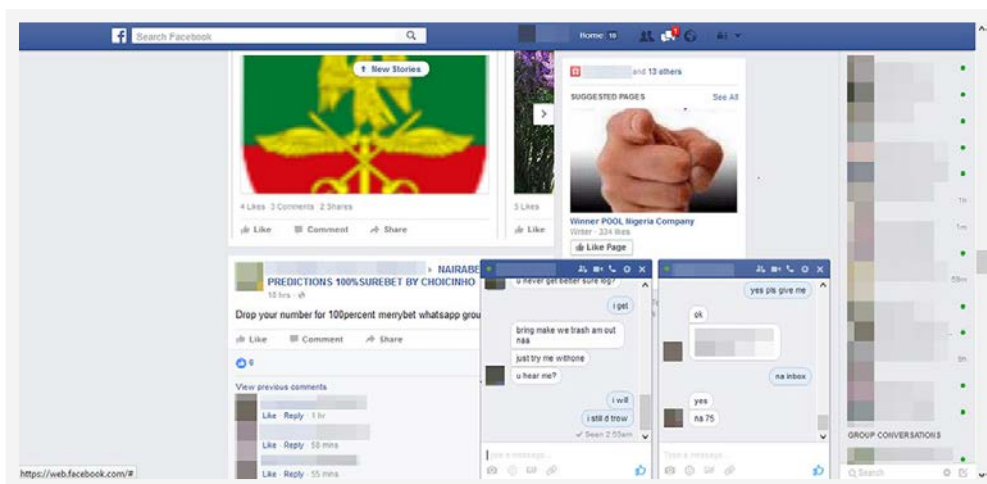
Search Facebook

Home 10

↑ New Stories

4 Likes 3 Comments 2 Shares

Like Comment Share

5 Likes

Like

and 13 others

SUGGESTED PAGES See All

Winner POOL Nigeria Company

Writer · 334 likes

Like Page

NAIRABE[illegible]

PREDICTIONS 100%SUREBET BY CHOICINHO

10 hrs

Drop your number for 100percent merrybet whatsapp grou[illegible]

Like Comment Share

6

View previous comments

Like · Reply · 1 hr

Like · Reply · 50 mins

Like · Reply · 55 mins

u never get better sure lol?

i get

bring make we trash am out naa

just try me withone

u hear me?

i will

i still d trow

Seen 2:55am

Type a message...

yes pls give me

ok

na inbox

yes

na 75

Type a message...

GROUP CONVERSATIONS

Search

https://web.facebook.com/#